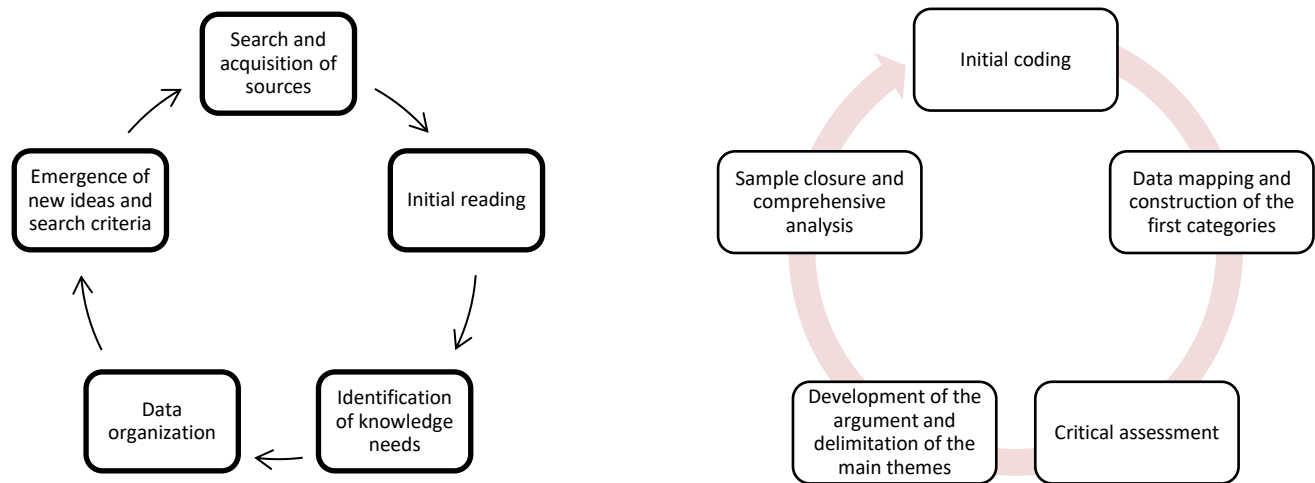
Search and acquisition of sources

Initial reading

Identification of knowledge needs

Data organization

Emergence of new ideas and search criteria

Initial coding

Data mapping and construction of the first categories

Critical assessment

Development of the argument and delimitation of the main themes

Sample closure and comprehensive analysis